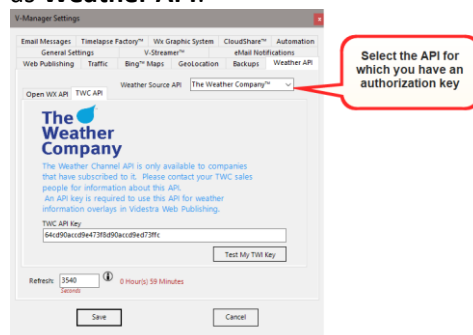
de Weather API

V-Manager Settings

Email Messages | Timelapse Factory™ | Wx Graphic System | CloudShare™ | Automation
General Settings | V-Streamer™ | eMail Notifications
Web Publishing | Traffic | Bing™ Maps | GeoLocation | Backups | Weather API

Select the API for which you have an authorization key

Open WX API | TWC API

Weather Source API: The Weather Company™

The Weather Company

The Weather Channel API is only available to companies that have subscribed to it. Please contact your TWC sales people for information about this API.
An API key is required to use this API for weather information overlays in Videstra Web Publishing.

TWC API Key
64cd90accd9e473f8d90accd9ed73ffc

Test My TWI Key

Refresh: 3540 Seconds 0 Hour(s) 59 Minutes

Save | Cancel